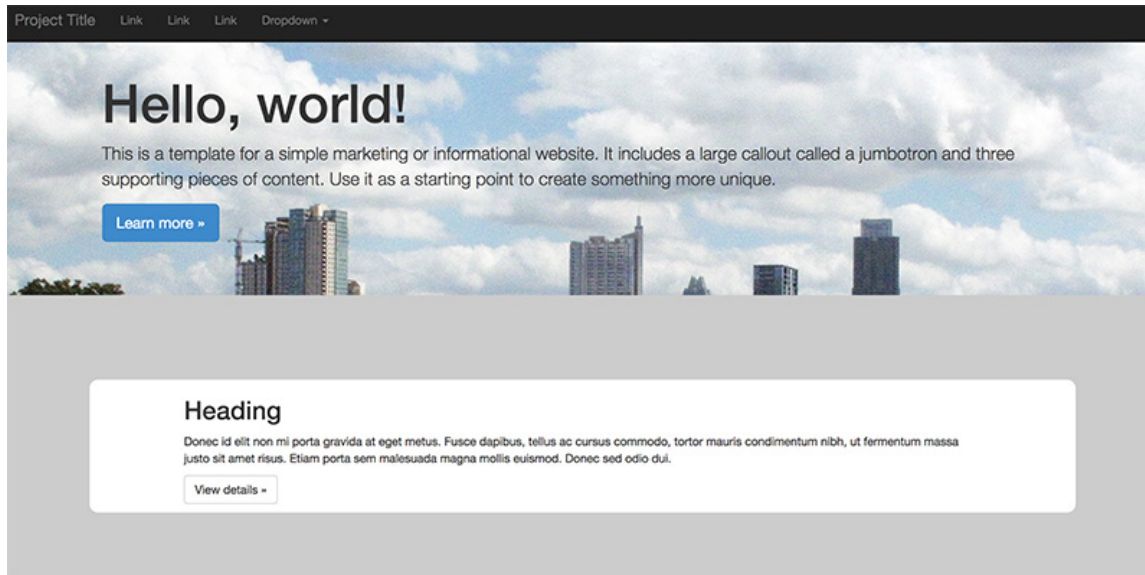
Project Title Link Link Link Dropdown ▾

Hello, world!

This is a template for a simple marketing or informational website. It includes a large callout called a jumbotron and three supporting pieces of content. Use it as a starting point to create something more unique.

Learn more »

Heading

Donec id elit non mi porta gravida at eget metus. Fusce dapibus, tellus ac cursus commodo, tortor mauris condimentum nibh, ut fermentum massa justo sit amet risus. Etiam porta sem malesuada magna mollis euismod. Donec sed odio dui.

View details »